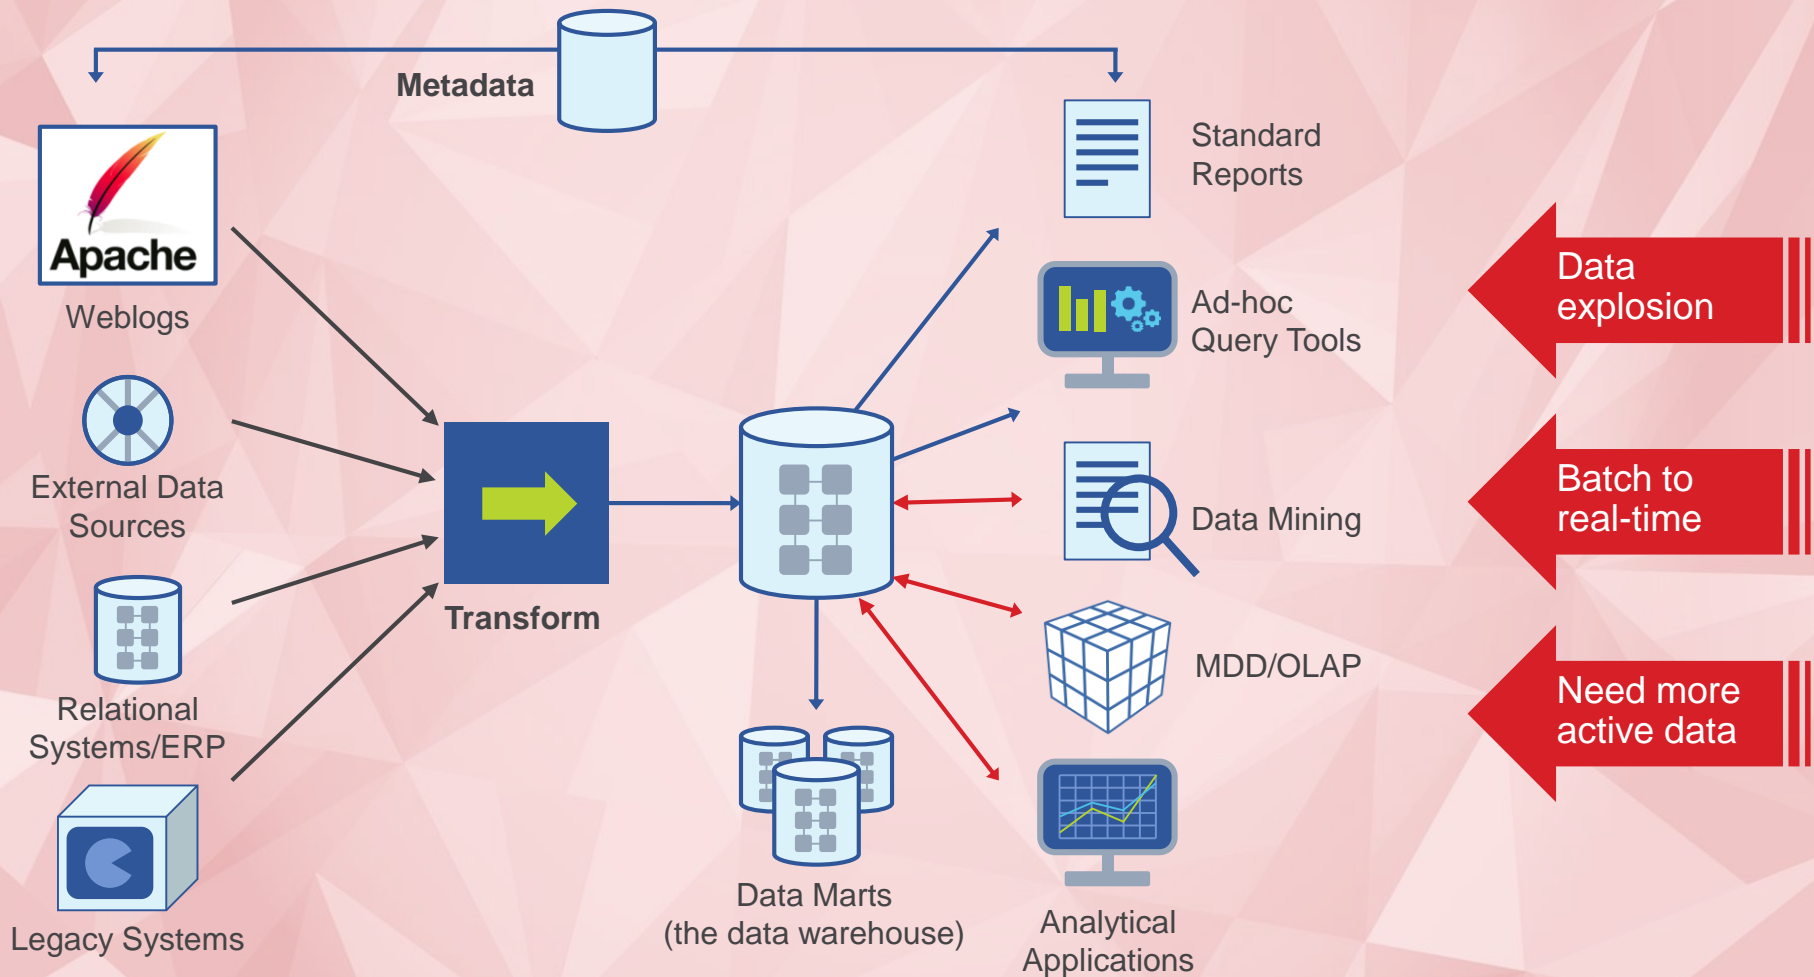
Metadata

Apache

Weblogs

External Data Sources

Relational Systems/ERP

Legacy Systems

Transform

Data Marts (the data warehouse)

Standard Reports

Ad-hoc Query Tools

Data Mining

MDD/OLAP

Analytical Applications

Data explosion

Batch to real-time

Need more active data